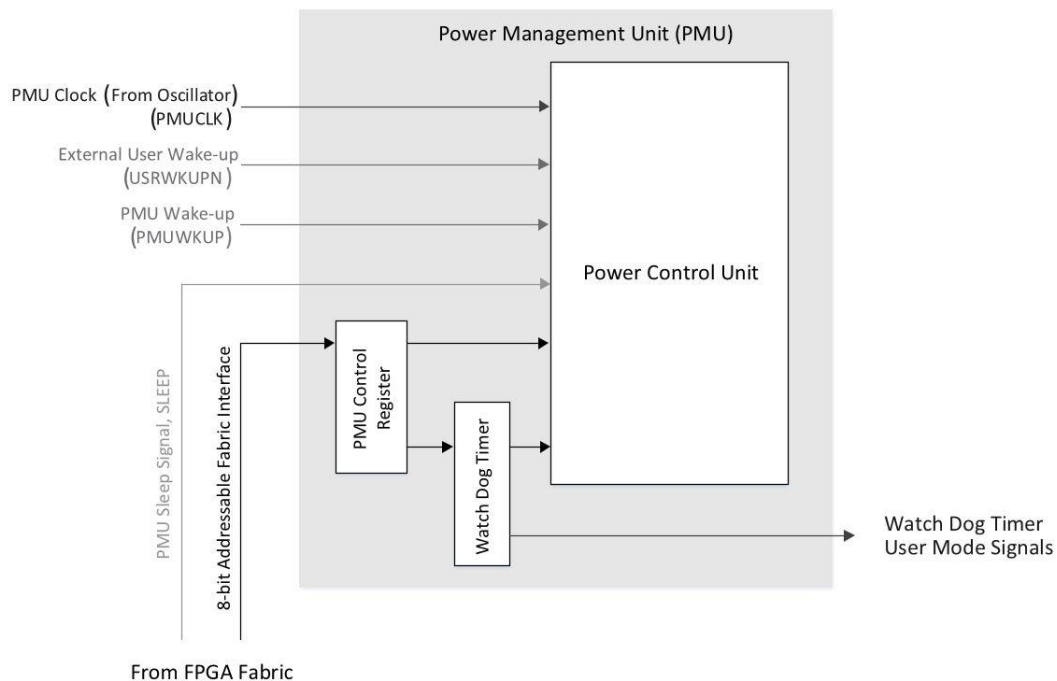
Power Management Unit (PMU)

PMU Clock (From Oscillator)
(PMUCLK)

External User Wake-up
(USRWKUPN)

PMU Wake-up
(PMUWKUP)

Power Control Unit

PMU Sleep Signal, SLEEP

8-bit Addressable Fabric Interface

PMU Control Register

Watch Dog Timer

Watch Dog Timer
User Mode Signals

From FPGA Fabric